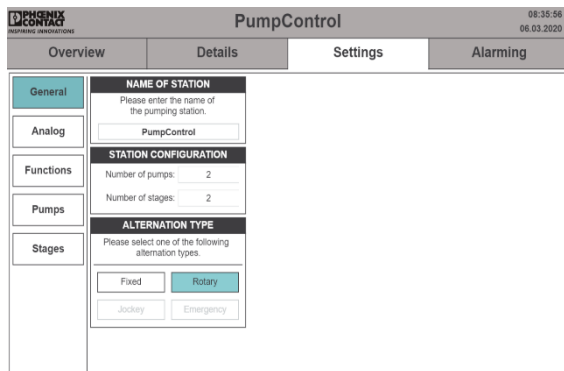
PHOENIX CONTACT
INSPIRING INNOVATIONS

PumpControl

08:35:56
06.03.2020

Overview

Details

Settings

Alarming

General

Analog

Functions

Pumps

Stages

NAME OF STATION

Please enter the name of the pumping station.

PumpControl

STATION CONFIGURATION

Number of pumps: 2

Number of stages: 2

ALTERNATION TYPE

Please select one of the following alternation types.

Fixed

Rotary

Jockey

Emergency